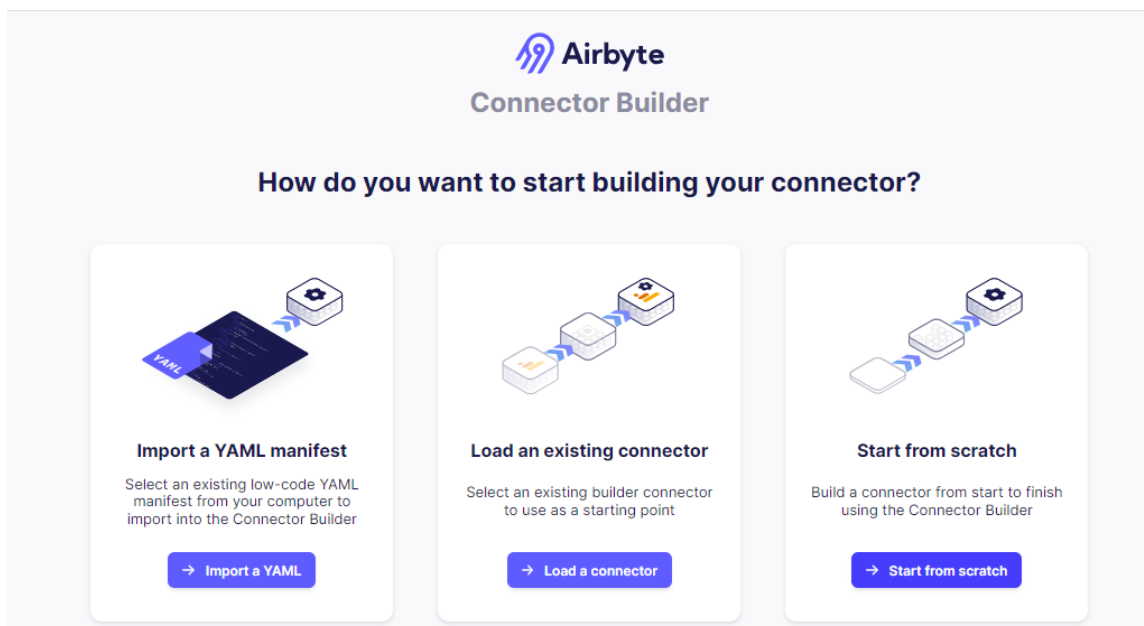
Airbyte

Connector Builder

How do you want to start building your connector?

YAML

Import a YAML manifest

Select an existing low-code YAML manifest from your computer to import into the Connector Builder

→ Import a YAML

Load an existing connector

Select an existing builder connector to use as a starting point

→ Load a connector

Start from scratch

Build a connector from start to finish using the Connector Builder

→ Start from scratch